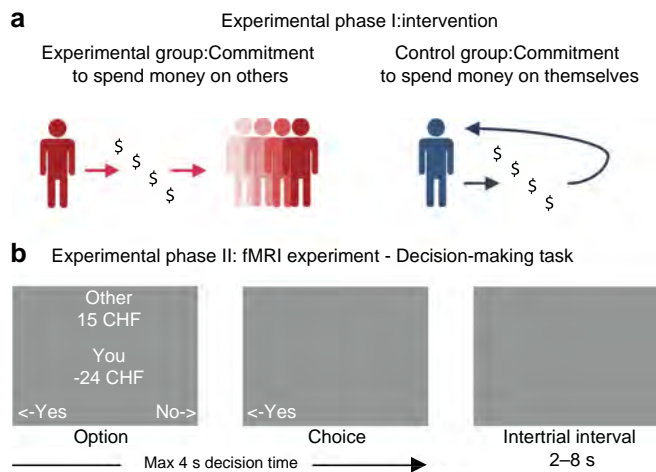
a

Experimental phase I:intervention

Experimental group:Commitment to spend money on others

Control group:Commitment to spend money on themselves

$ $ $ $

$ $ $ $

b

Experimental phase II: fMRI experiment - Decision-making task

Other
15 CHF

You
-24 CHF

<-Yes No->

<-Yes

Option

Choice

Intertrial interval
2–8 s

Max 4 s decision time